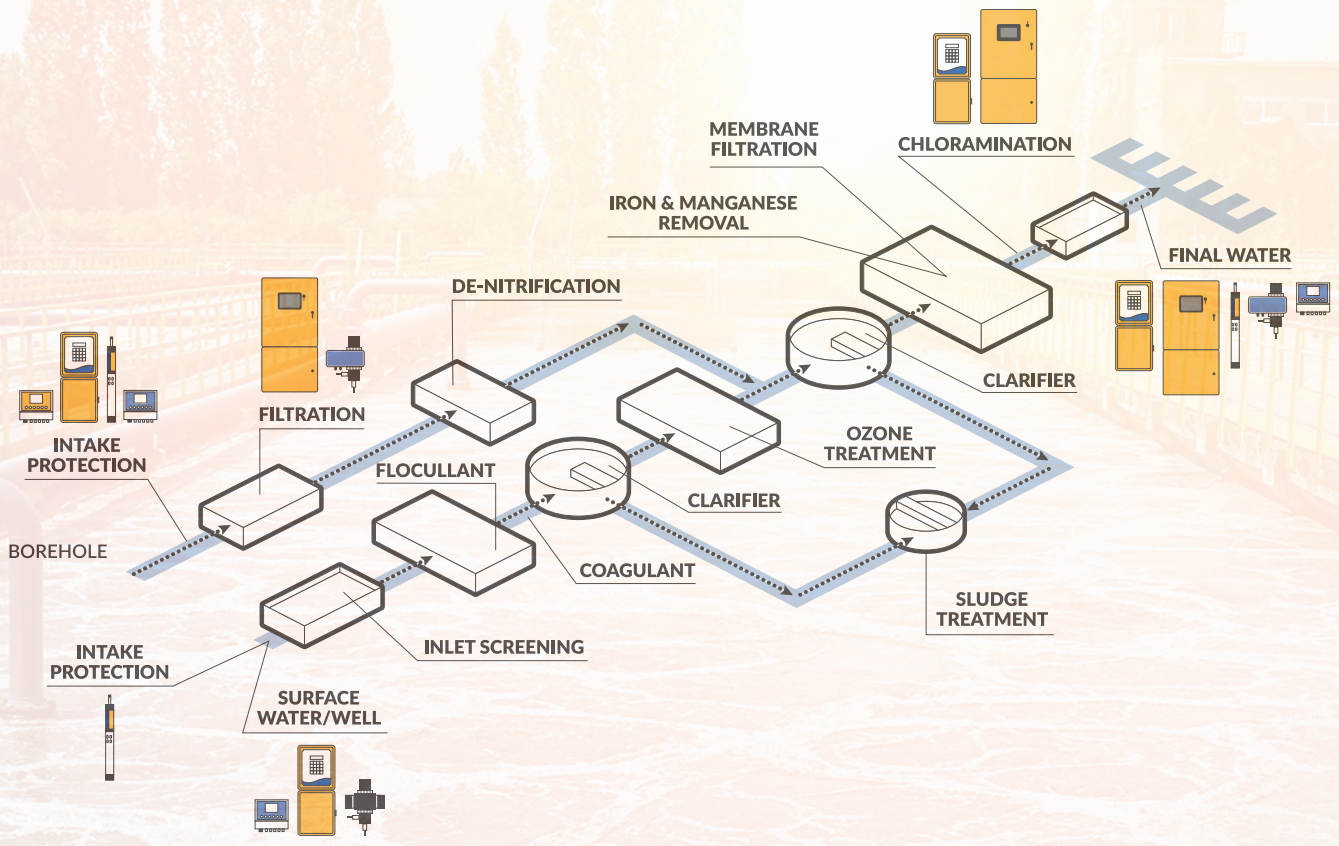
MEMBRANE FILTRATION

CHLORAMINATION

IRON & MANGANESE REMOVAL

FINAL WATER

DE-NITRIFICATION

CLARIFIER

FILTRATION

INTAKE PROTECTION

OZONE TREATMENT

FLOCULLANT

CLARIFIER

BOREHOLE

COAGULANT

SLUDGE TREATMENT

INLET SCREENING

INTAKE PROTECTION

SURFACE WATER/WELL